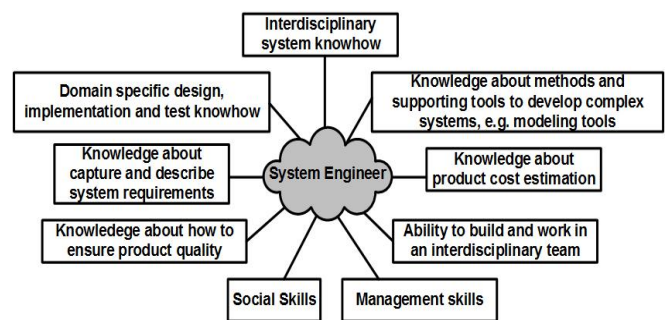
Interdisciplinary system knowhow

Domain specific design, implementation and test knowhow

Knowledge about methods and supporting tools to develop complex systems, e.g. modeling tools

Knowledge about capture and describe system requirements

System Engineer

Knowledge about product cost estimation

Knowledege about how to ensure product quality

Ability to build and work in an interdisciplinary team

Social Skills

Management skills